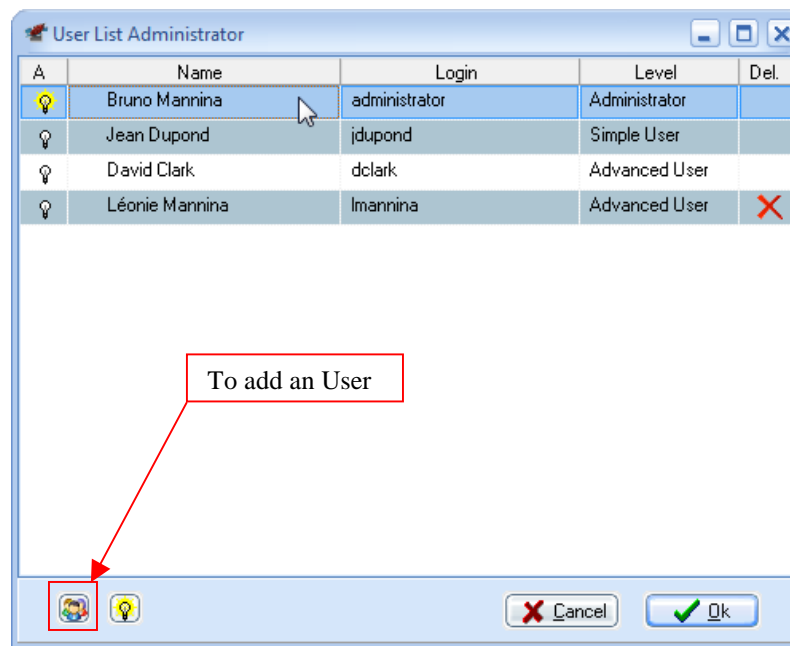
User List Administrator

| A | Name | Login | Level | Del. |
|---|---|---|---|---|
| | Bruno Mannina | administrator | Administrator | |
| | Jean Dupond | jdupond | Simple User | |
| | David Clark | dclark | Advanced User | |
| | Léonie Mannina | lmannina | Advanced User | |

To add an User

Cancel

Ok